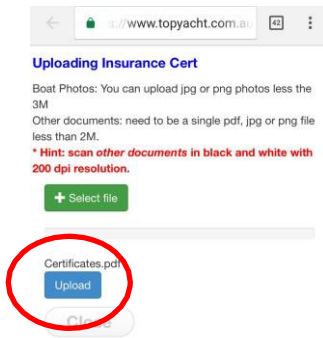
s://www.topyacht.com.a 42

Uploading Insurance Cert

Boat Photos: You can upload jpg or png photos less the 3M
Other documents: need to be a single pdf, jpg or png file less than 2M.
* Hint: scan *other documents* in black and white with 200 dpi resolution.

+ Select file

Certificates.pdf

Upload

Close